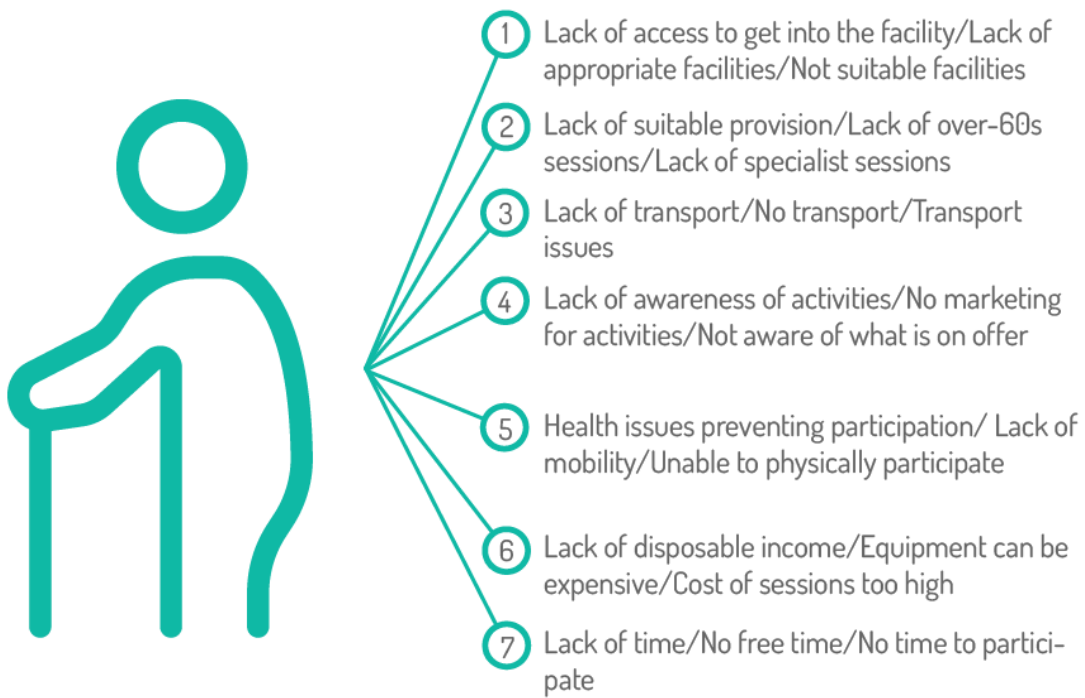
1 Lack of access to get into the facility/Lack of appropriate facilities/Not suitable facilities

2 Lack of suitable provision/Lack of over-60s sessions/Lack of specialist sessions

3 Lack of transport/No transport/Transport issues

4 Lack of awareness of activities/No marketing for activities/Not aware of what is on offer

5 Health issues preventing participation/ Lack of mobility/Unable to physically participate

6 Lack of disposable income/Equipment can be expensive/Cost of sessions too high

7 Lack of time/No free time/No time to participate